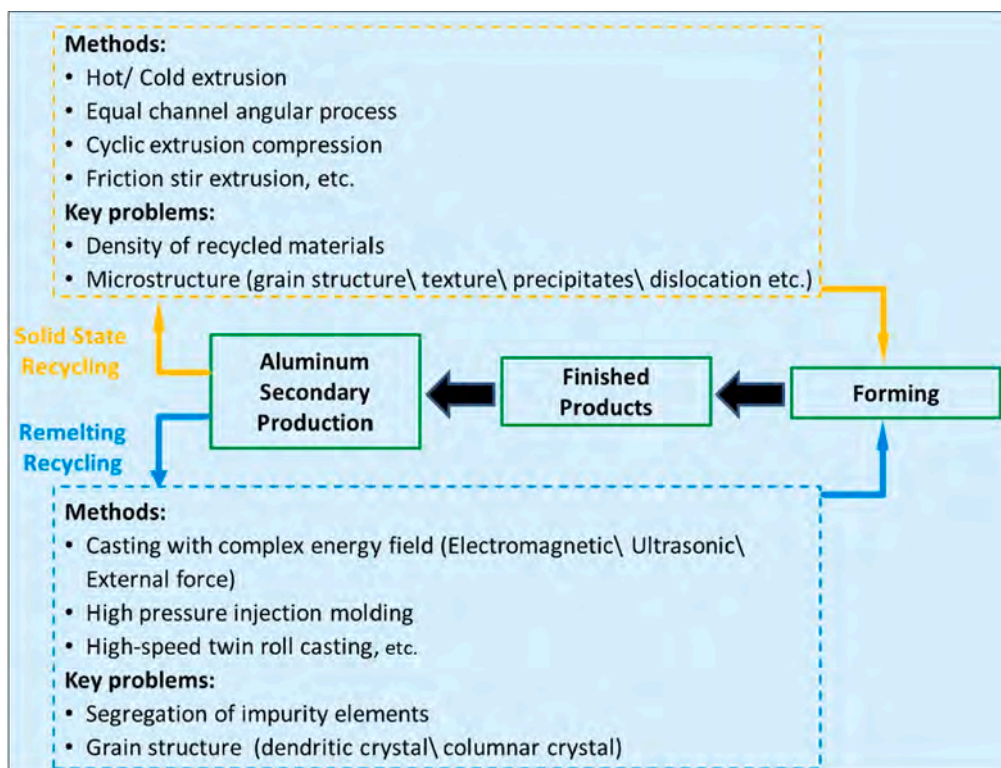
Methods:
• Hot/ Cold extrusion
• Equal channel angular process
• Cyclic extrusion compression
• Friction stir extrusion, etc.
Key problems:
• Density of recycled materials
• Microstructure (grain structure\ texture\ precipitates\ dislocation etc.)

Solid State Recycling

Aluminum Secondary Production

Finished Products

Forming

Remelting Recycling

Methods:
• Casting with complex energy field (Electromagnetic\ Ultrasonic\ External force)
• High pressure injection molding
• High-speed twin roll casting, etc.
Key problems:
• Segregation of impurity elements
• Grain structure (dendritic crystal\ columnar crystal)